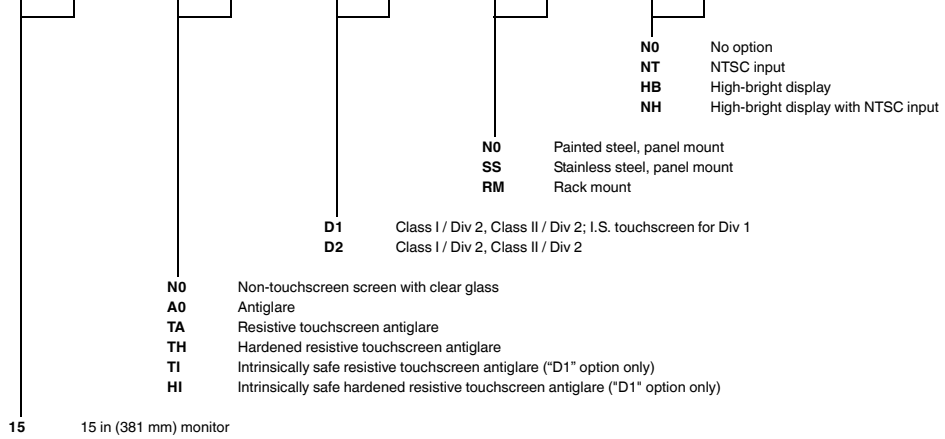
| | |
|---|---|
| **N0** | No option |
| **NT** | NTSC input |
| **HB** | High-bright display |
| **NH** | High-bright display with NTSC input |

| | |
|---|---|
| **N0** | Painted steel, panel mount |
| **SS** | Stainless steel, panel mount |
| **RM** | Rack mount |

| | |
|---|---|
| **D1** | Class I / Div 2, Class II / Div 2; I.S. touchscreen for Div 1 |
| **D2** | Class I / Div 2, Class II / Div 2 |

| | |
|---|---|
| **N0** | Non-touchscreen screen with clear glass |
| **A0** | Antiglare |
| **TA** | Resistive touchscreen antiglare |
| **TH** | Hardened resistive touchscreen antiglare |
| **TI** | Intrinsically safe resistive touchscreen antiglare ("D1" option only) |
| **HI** | Intrinsically safe hardened resistive touchscreen antiglare ("D1" option only) |

| | |
|---|---|
| **15** | 15 in (381 mm) monitor |